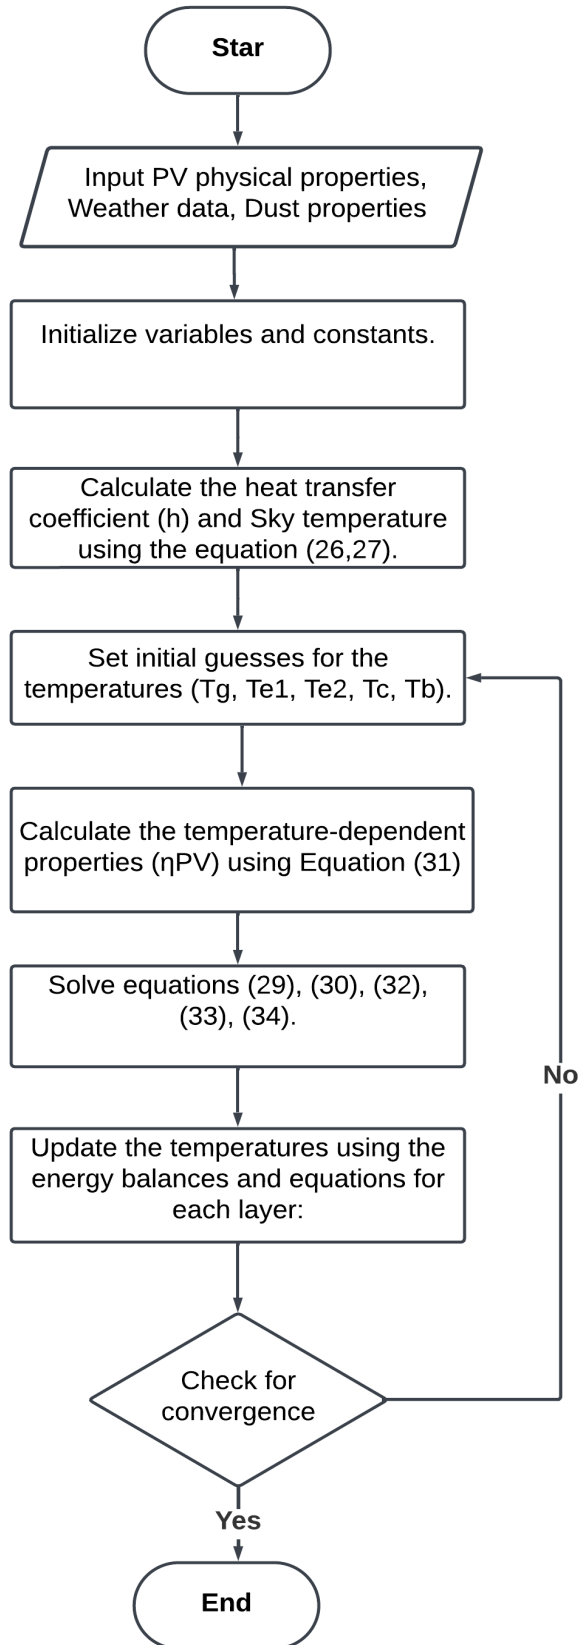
Star

Input PV physical properties, Weather data, Dust properties

Initialize variables and constants.

Calculate the heat transfer coefficient (h) and Sky temperature using the equation (26,27).

Set initial guesses for the temperatures (Tg, Te1, Te2, Tc, Tb).

Calculate the temperature-dependent properties (ηPV) using Equation (31)

Solve equations (29), (30), (32), (33), (34).

Update the temperatures using the energy balances and equations for each layer:

Check for convergence

No

Yes

End